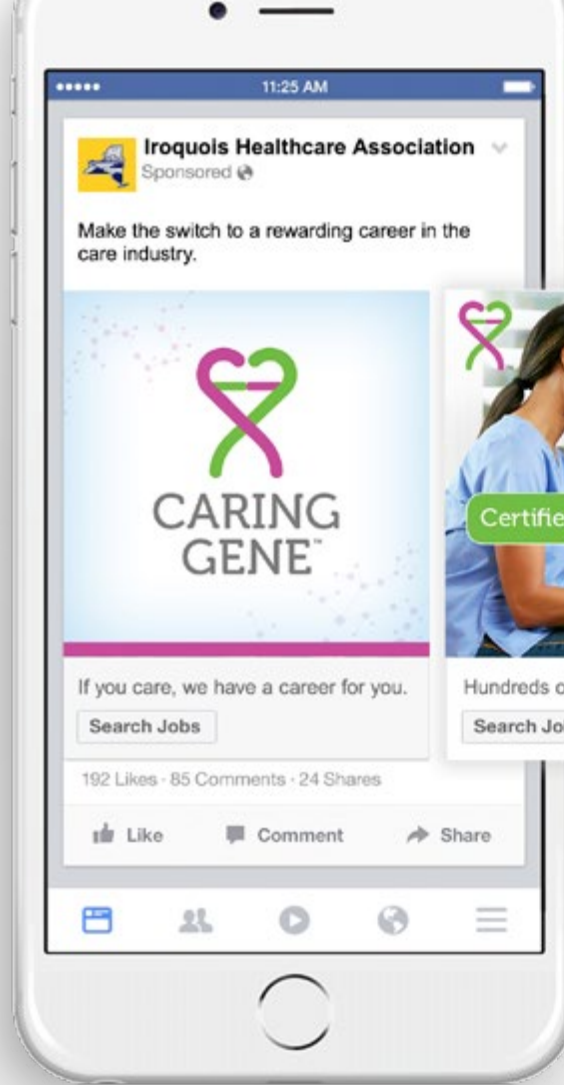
••••• 11:25 AM

Iroquois Healthcare Association
Sponsored

Make the switch to a rewarding career in the care industry.

CARING GENE™

If you care, we have a career for you.

Search Jobs

Certifie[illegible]

Hundreds o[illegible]

Search Jo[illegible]

192 Likes · 85 Comments · 24 Shares

Like Comment Share